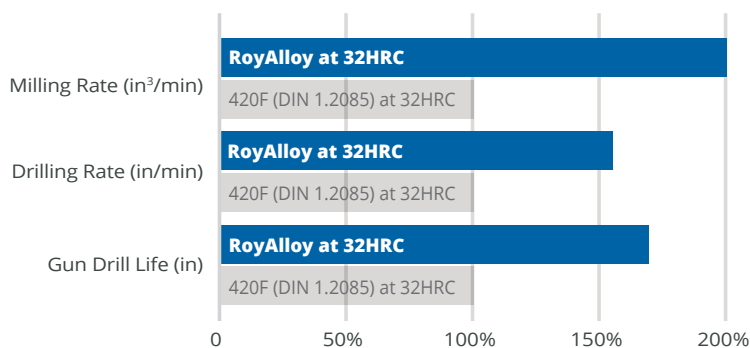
Milling Rate (in$^3$/min)
RoyAlloy at 32HRC
420F (DIN 1.2085) at 32HRC

Drilling Rate (in/min)
RoyAlloy at 32HRC
420F (DIN 1.2085) at 32HRC

Gun Drill Life (in)
RoyAlloy at 32HRC
420F (DIN 1.2085) at 32HRC

0
50%
100%
150%
200%